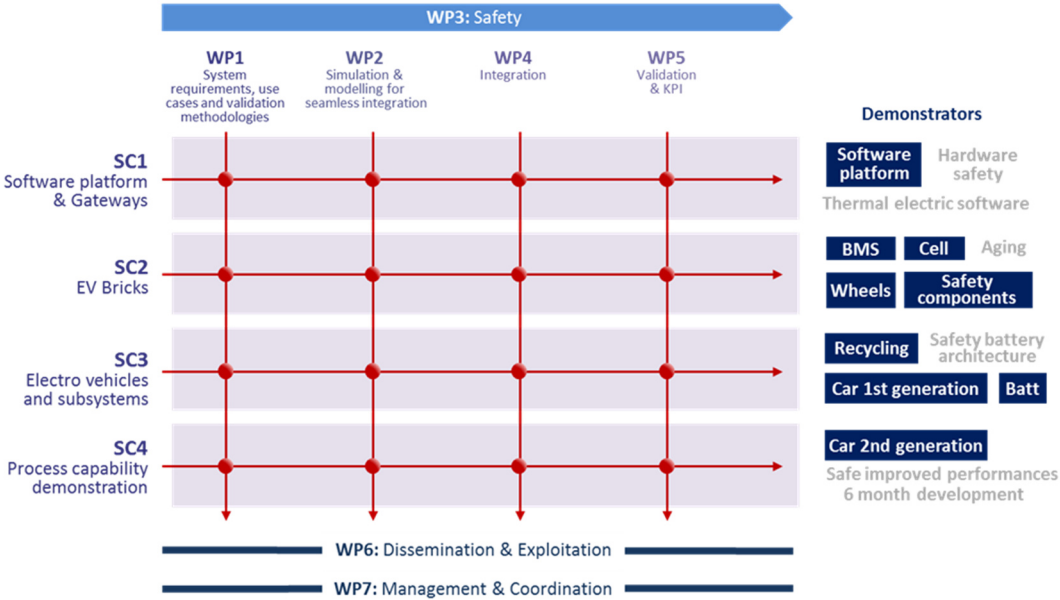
WP3: Safety

WP1
System requirements, use cases and validation methodologies

WP2
Simulation & modelling for seamless integration

WP4
Integration

WP5
Validation & KPI

Demonstrators

SC1
Software platform & Gateways

Software platform
Hardware safety
Thermal electric software

SC2
EV Bricks

BMS
Cell
Aging
Wheels
Safety components

SC3
Electro vehicles and subsystems

Recycling
Safety battery architecture
Car 1st generation
Batt

SC4
Process capability demonstration

Car 2nd generation
Safe improved performances
6 month development

WP6: Dissemination & Exploitation

WP7: Management & Coordination